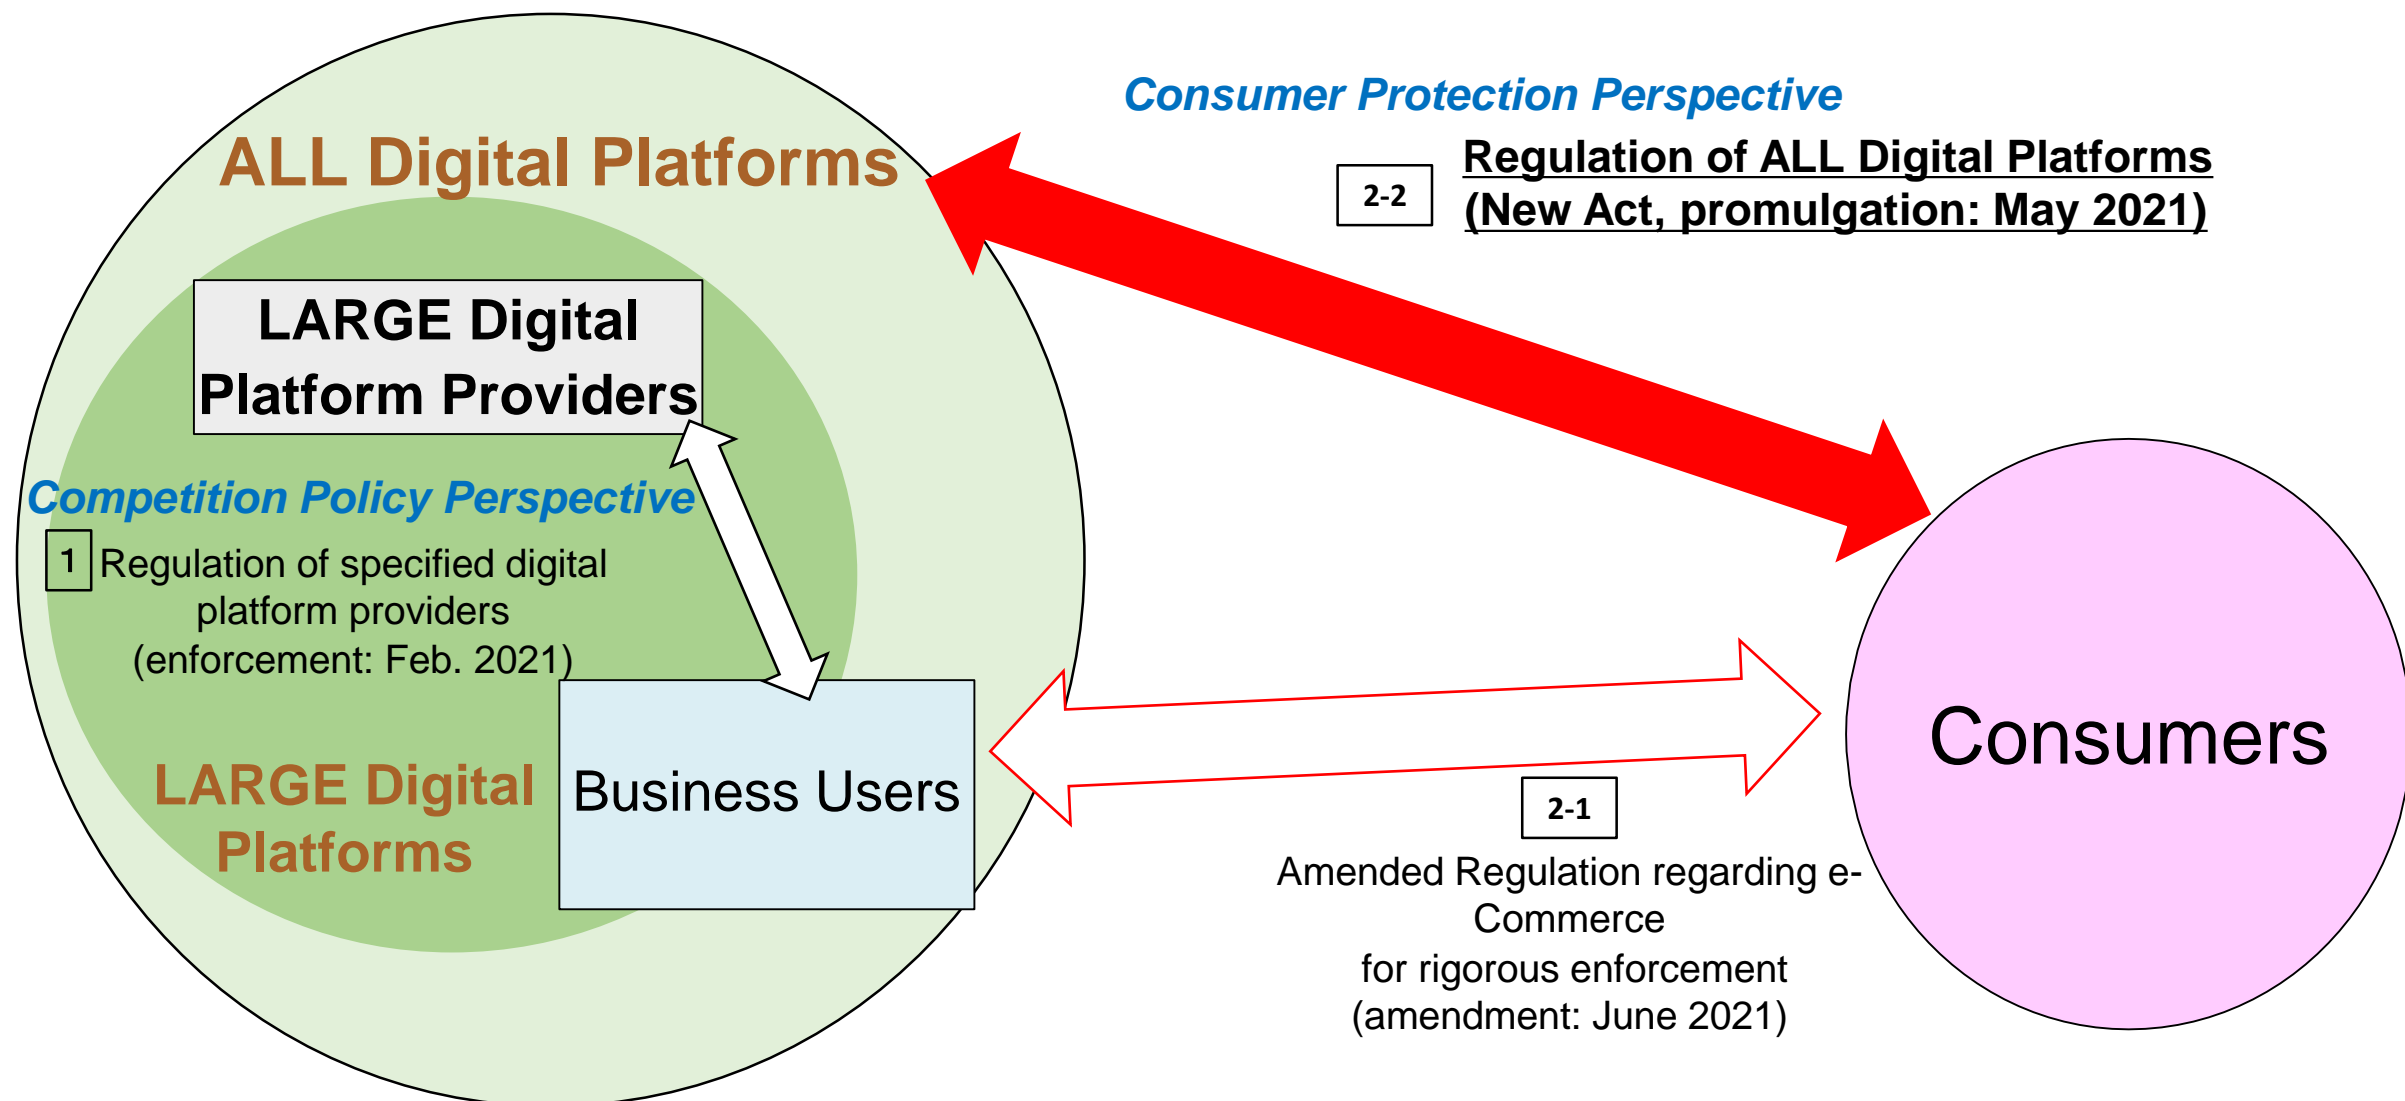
ALL Digital Platforms

LARGE Digital Platform Providers

Competition Policy Perspective

1 Regulation of specified digital platform providers (enforcement: Feb. 2021)

LARGE Digital Platforms

Business Users

Consumer Protection Perspective

2-2 Regulation of ALL Digital Platforms (New Act, promulgation: May 2021)

Consumers

2-1 Amended Regulation regarding e-Commerce for rigorous enforcement (amendment: June 2021)